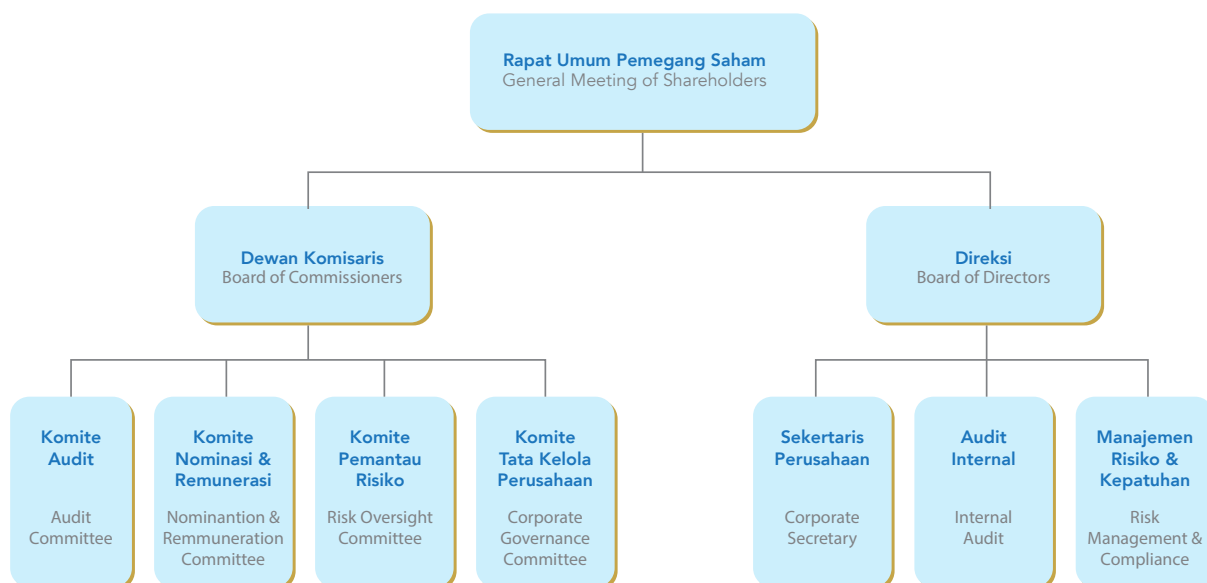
Rapat Umum Pemegang Saham
General Meeting of Shareholders

Dewan Komisaris
Board of Commissioners

Direksi
Board of Directors

Komite Audit

Audit Committee

Komite Nominasi & Remunerasi

Nominantion & Remmuneration Committee

Komite Pemantau Risiko

Risk Oversight Committee

Komite Tata Kelola Perusahaan

Corporate Governance Committee

Sekertaris Perusahaan

Corporate Secretary

Audit Internal

Internal Audit

Manajemen Risiko & Kepatuhan

Risk Management & Compliance